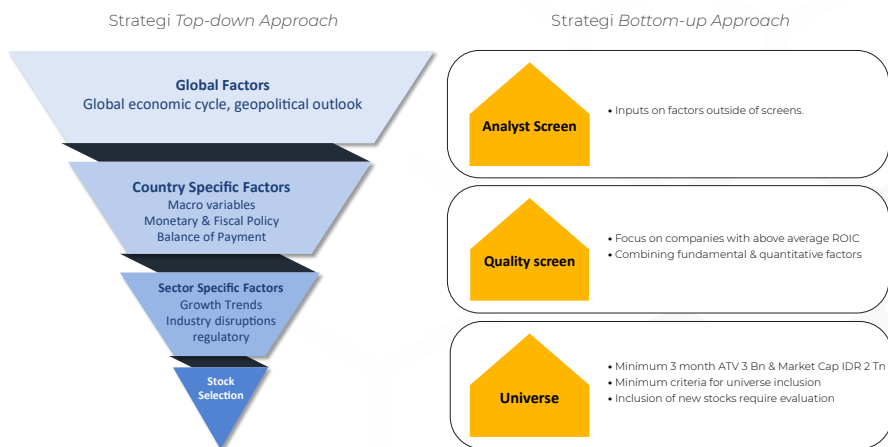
Strategi *Top-down Approach*

Global Factors
Global economic cycle, geopolitical outlook

Country Specific Factors
Macro variables
Monetary & Fiscal Policy
Balance of Payment

Sector Specific Factors
Growth Trends
Industry disruptions
regulatory

Stock Selection

Strategi *Bottom-up Approach*

Analyst Screen
• Inputs on factors outside of screens.

Quality screen
• Focus on companies with above average ROIC
• Combining fundamental & quantitative factors

Universe
• Minimum 3 month ATV 3 Bn & Market Cap IDR 2 Tn
• Minimum criteria for universe inclusion
• Inclusion of new stocks require evaluation